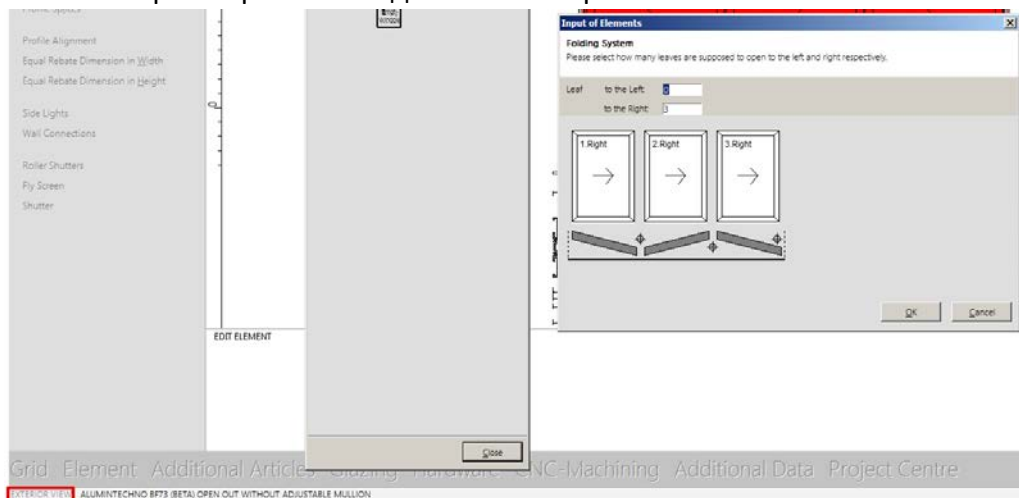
Profile Alignment
Equal Rebate Dimension in Width
Equal Rebate Dimension in Height

Side Lights
Wall Connections

Roller Shutters
Fly Screen
Shutter

EDIT ELEMENT

Close

Input of Elements

Folding System
Please select how many leaves are supposed to open to the left and right respectively.

Leaf to the Left: 0
to the Right: 3

1.Right
2.Right
3.Right

OK Cancel

Grid Element Additional Articles Glazing Hardware CNC-Machining Additional Data Project Centre

EXTERIOR VIEW ALUMINTECHNO BF73 (BETA) OPEN OUT WITHOUT ADJUSTABLE MULLION